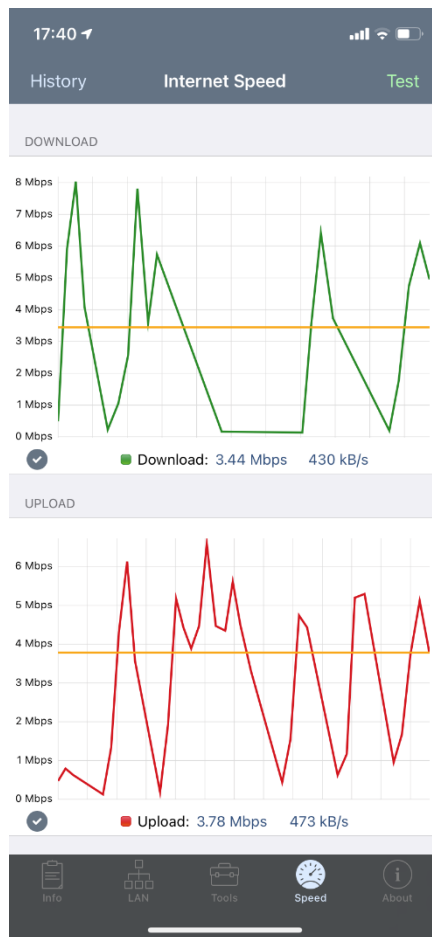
17:40

History Internet Speed Test

DOWNLOAD

8 Mbps
7 Mbps
6 Mbps
5 Mbps
4 Mbps
3 Mbps
2 Mbps
1 Mbps
0 Mbps

Download: 3.44 Mbps 430 kB/s

UPLOAD

6 Mbps
5 Mbps
4 Mbps
3 Mbps
2 Mbps
1 Mbps
0 Mbps

Upload: 3.78 Mbps 473 kB/s

Info LAN Tools Speed About